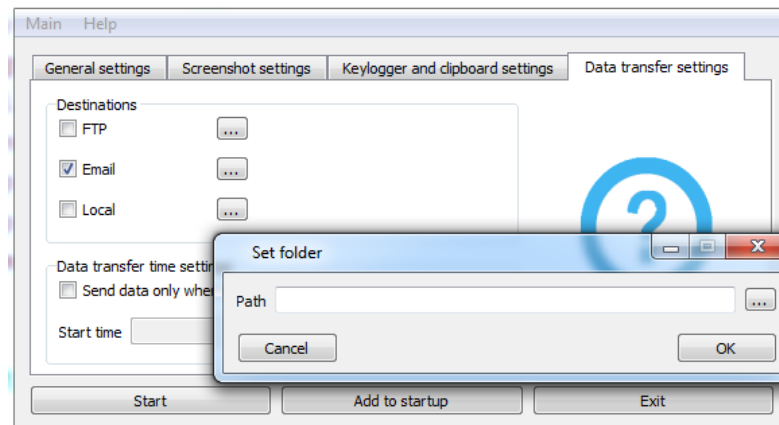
Main Help

General settings | Screenshot settings | Keylogger and clipboard settings | Data transfer settings

Destinations

FTP ...

Email ...

Local ...

Data transfer time setti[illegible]

Send data only whe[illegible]

Start time

Set folder

Path ...

Cancel

OK

Start

Add to startup

Exit